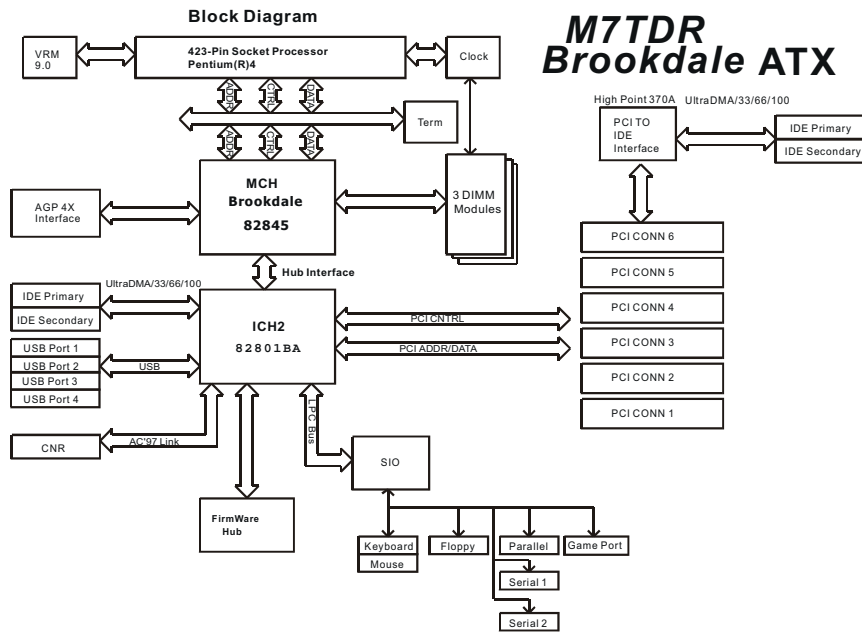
Block Diagram

M7TDR
Brookdale ATX

VRM 9.0

423-Pin Socket Processor
Pentium(R)4

Clock

ADDR
CTRL
DATA

Term

ADDR
CTRL
DATA

High Point 370A
UltraDMA/33/66/100

PCI TO IDE Interface

IDE Primary
IDE Secondary

AGP 4X Interface

MCH
Brookdale
82845

3 DIMM Modules

PCI CONN 6
PCI CONN 5
PCI CONN 4
PCI CONN 3
PCI CONN 2
PCI CONN 1

Hub Interface

UltraDMA/33/66/100

IDE Primary
IDE Secondary

ICH2
82801BA

PCI CNTRL
PCI ADDR/DATA

USB Port 1
USB Port 2
USB Port 3
USB Port 4

USB

LPC Bus

CNR

AC'97 Link

SIO

FirmWare Hub

Keyboard
Mouse
Floppy
Parallel
Game Port
Serial 1
Serial 2